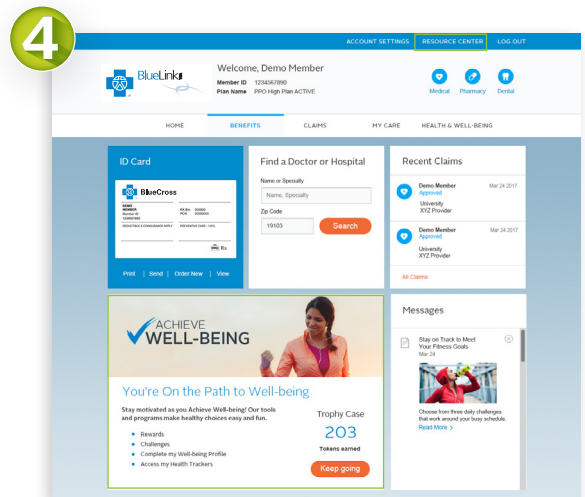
4

ACCOUNT SETTINGS RESOURCE CENTER LOG OUT

BlueLinks

Welcome, Demo Member
Member ID 1234567890
Plan Name PPO High Plan ACTIVE

Medical Pharmacy Dental

HOME BENEFITS CLAIMS MY CARE HEALTH & WELL-BEING

ID Card

BlueCross

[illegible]

Print | Send | Order New | View

Find a Doctor or Hospital

Name or Specialty
Name, Specialty

Zip Code
19103

Search

Recent Claims

Demo Member Mar 24 2017
Approved
University
XYZ Provider

Demo Member Mar 24 2017
Approved
University
XYZ Provider

All Claims

ACHIEVE WELL-BEING

You're On the Path to Well-being

Stay motivated as you Achieve Well-being! Our tools and programs make healthy choices easy and fun.

- Rewards
- Challenges
- Complete my Well-being Profile
- Access my Health Trackers

Trophy Case
203
Tokens earned

Keep going

Messages

Stay on Track to Meet Your Fitness Goals
Mar 24

Choose from three daily challenges that work around your busy schedule.
Read More >